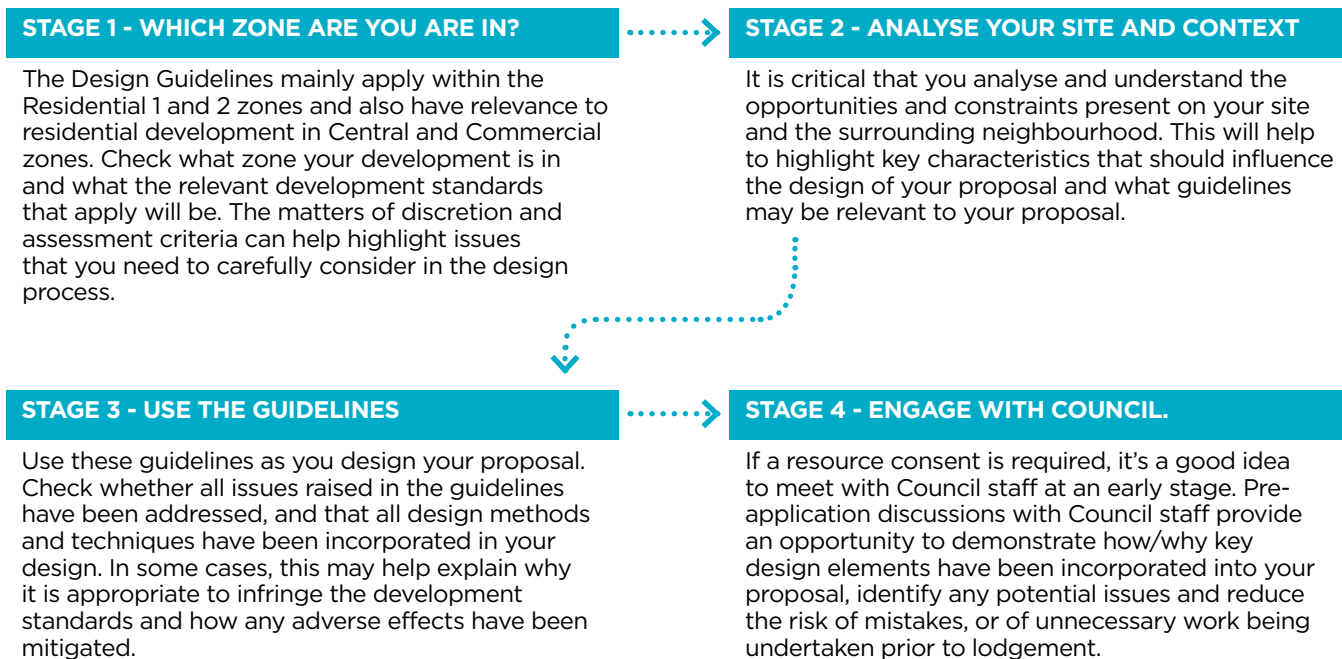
STAGE 1 - WHICH ZONE ARE YOU ARE IN?

The Design Guidelines mainly apply within the Residential 1 and 2 zones and also have relevance to residential development in Central and Commercial zones. Check what zone your development is in and what the relevant development standards that apply will be. The matters of discretion and assessment criteria can help highlight issues that you need to carefully consider in the design process.

STAGE 2 - ANALYSE YOUR SITE AND CONTEXT

It is critical that you analyse and understand the opportunities and constraints present on your site and the surrounding neighbourhood. This will help to highlight key characteristics that should influence the design of your proposal and what guidelines may be relevant to your proposal.

STAGE 3 - USE THE GUIDELINES

Use these guidelines as you design your proposal. Check whether all issues raised in the guidelines have been addressed, and that all design methods and techniques have been incorporated in your design. In some cases, this may help explain why it is appropriate to infringe the development standards and how any adverse effects have been mitigated.

STAGE 4 - ENGAGE WITH COUNCIL.

If a resource consent is required, it's a good idea to meet with Council staff at an early stage. Pre-application discussions with Council staff provide an opportunity to demonstrate how/why key design elements have been incorporated into your proposal, identify any potential issues and reduce the risk of mistakes, or of unnecessary work being undertaken prior to lodgement.